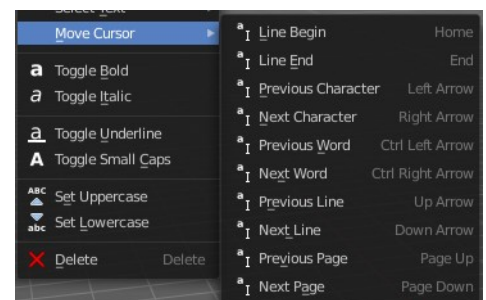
Select Text
Move Cursor
a Toggle Bold
a Toggle Italic
a Toggle Underline
A Toggle Small Caps
ABC Set Uppercase
abc Set Lowercase
Delete Delete

Line Begin Home
Line End End
Previous Character Left Arrow
Next Character Right Arrow
Previous Word Ctrl Left Arrow
Next Word Ctrl Right Arrow
Previous Line Up Arrow
Next Line Down Arrow
Previous Page Page Up
Next Page Page Down